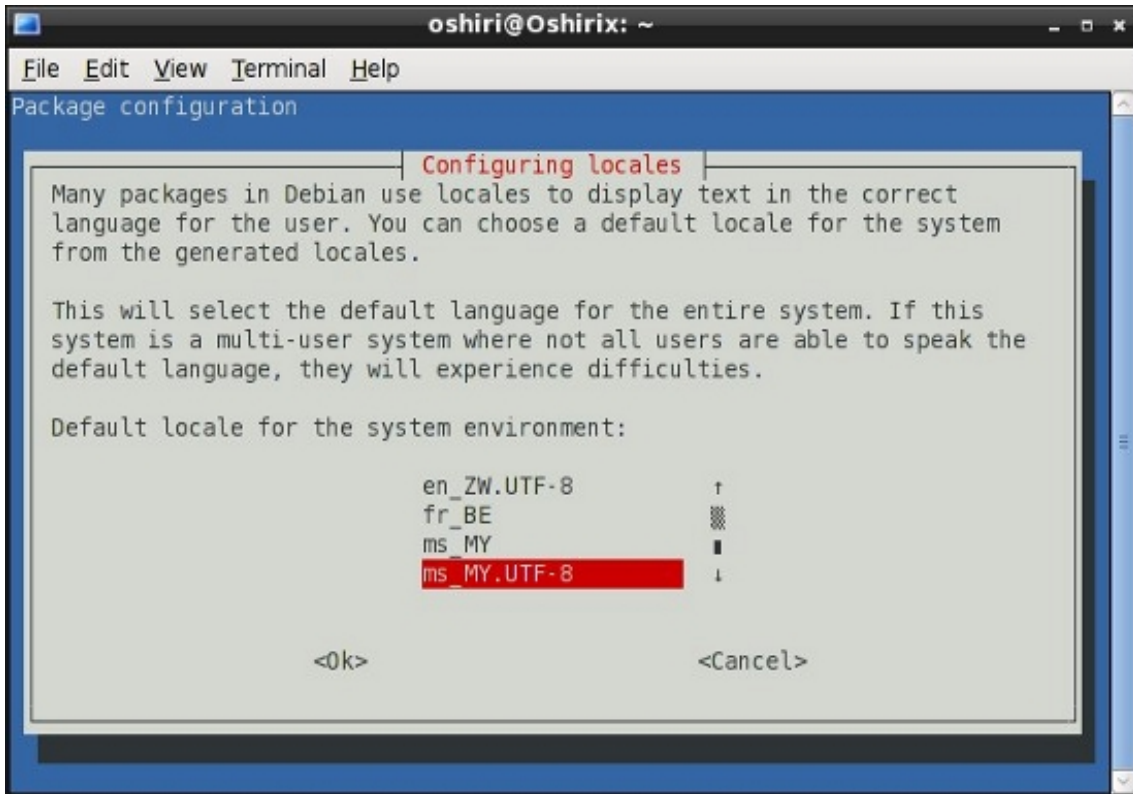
oshiri@Oshirix: ~

File Edit View Terminal Help

Package configuration

Configuring locales

Many packages in Debian use locales to display text in the correct language for the user. You can choose a default locale for the system from the generated locales.

This will select the default language for the entire system. If this system is a multi-user system where not all users are able to speak the default language, they will experience difficulties.

Default locale for the system environment:

en_ZW.UTF-8
fr_BE
ms_MY
ms_MY.UTF-8

<Ok>

<Cancel>